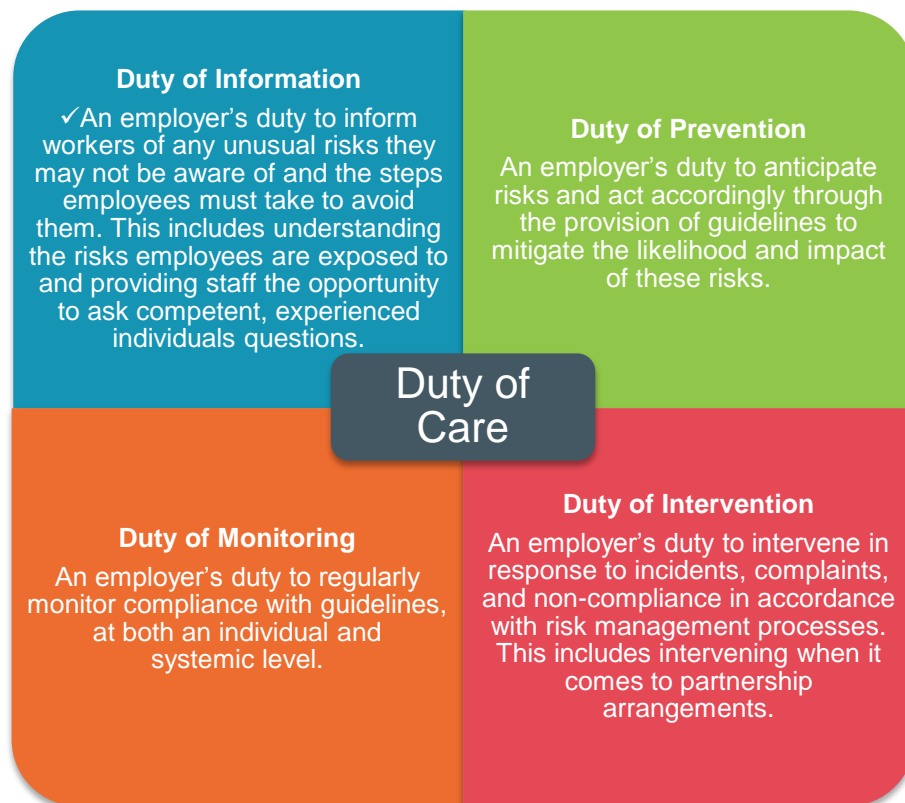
Duty of Information

✓An employer's duty to inform workers of any unusual risks they may not be aware of and the steps employees must take to avoid them. This includes understanding the risks employees are exposed to and providing staff the opportunity to ask competent, experienced individuals questions.

Duty of Prevention

An employer's duty to anticipate risks and act accordingly through the provision of guidelines to mitigate the likelihood and impact of these risks.

Duty of Care

Duty of Monitoring

An employer's duty to regularly monitor compliance with guidelines, at both an individual and systemic level.

Duty of Intervention

An employer's duty to intervene in response to incidents, complaints, and non-compliance in accordance with risk management processes. This includes intervening when it comes to partnership arrangements.